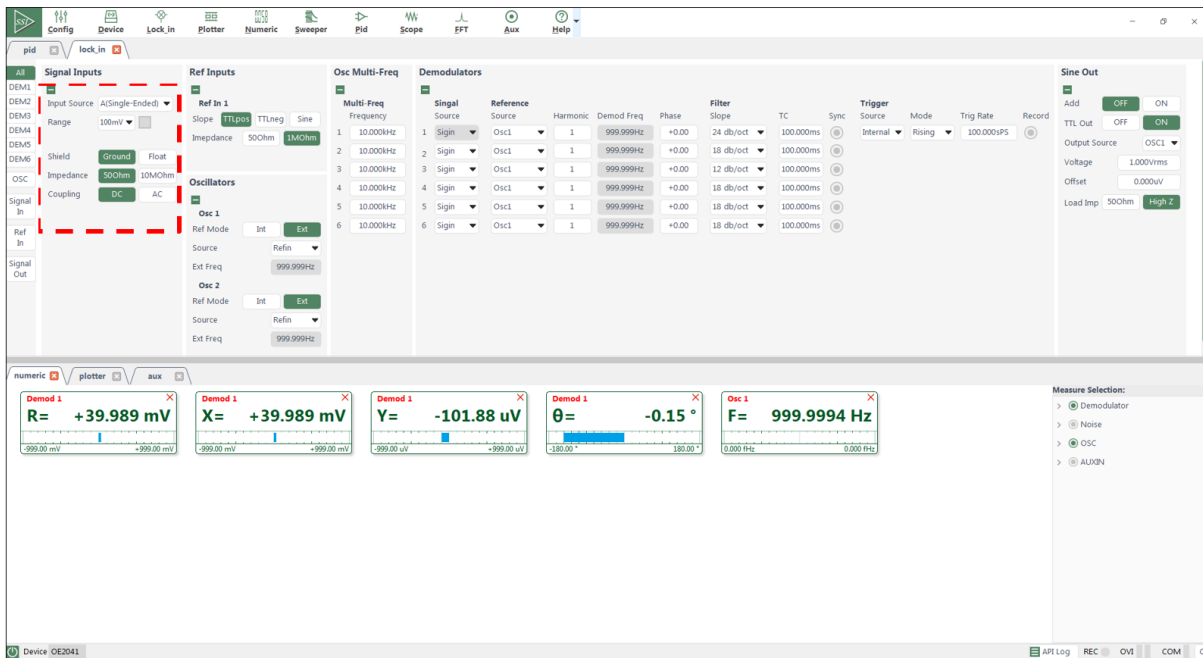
Config Device Lock_in Plotter Numeric Sweeper Pid Scope FFT Aux Help

pid lock_in

All
DEM1
DEM2
DEM3
DEM4
DEM5
DEM6
OSC
Signal In
Ref In
Signal Out

Signal Inputs
Input Source A(Single-Ended)
Range 100mV
Shield Ground Float
Impedance 50Ohm 10MOhm
Coupling DC AC

Ref Inputs
Ref In 1
Slope TTLpos TTLneg Sine
Impedance 50Ohm 1MOhm

Oscillators
Osc 1
Ref Mode Int Ext
Source Refin
Ext Freq 999.999Hz
Osc 2
Ref Mode Int Ext
Source Refin
Ext Freq 999.999Hz

Osc Multi-Freq
Multi-Freq
Frequency
1 10.000kHz
2 10.000kHz
3 10.000kHz
4 10.000kHz
5 10.000kHz
6 10.000kHz

Demodulators

| | Singal Source | Reference Source | Harmonic | Demod Freq | Phase | Filter Slope | TC | Sync |
|---|---|---|---|---|---|---|---|---|
| 1 | Sigin | Osc1 | 1 | 999.999Hz | +0.00 | 24 db/oct | 100.000ms | |
| 2 | Sigin | Osc1 | 1 | 999.999Hz | +0.00 | 18 db/oct | 100.000ms | |
| 3 | Sigin | Osc1 | 1 | 999.999Hz | +0.00 | 12 db/oct | 100.000ms | |
| 4 | Sigin | Osc1 | 1 | 999.999Hz | +0.00 | 18 db/oct | 100.000ms | |
| 5 | Sigin | Osc1 | 1 | 999.999Hz | +0.00 | 18 db/oct | 100.000ms | |
| 6 | Sigin | Osc1 | 1 | 999.999Hz | +0.00 | 18 db/oct | 100.000ms | |

Trigger
Source Mode Trig Rate Record
Internal Rising 100.000sPS

Sine Out
Add OFF ON
TTL Out OFF ON
Output Source OSC1
Voltage 1.000Vrms
Offset 0.000uV
Load Imp 50Ohm High Z

numeric plotter aux

Demod 1
R= +39.989 mV
-999.00 mV +999.00 mV

Demod 1
X= +39.989 mV
-999.00 mV +999.00 mV

Demod 1
Y= -101.88 uV
-999.00 uV +999.00 uV

Demod 1
θ= -0.15 °
-180.00 ° 180.00 °

Osc 1
F= 999.9994 Hz
0.000 fHz 0.000 fHz

Measure Selection:
Demodulator
Noise
OSC
AUXIN

Device OE2041
API Log REC OVI COM